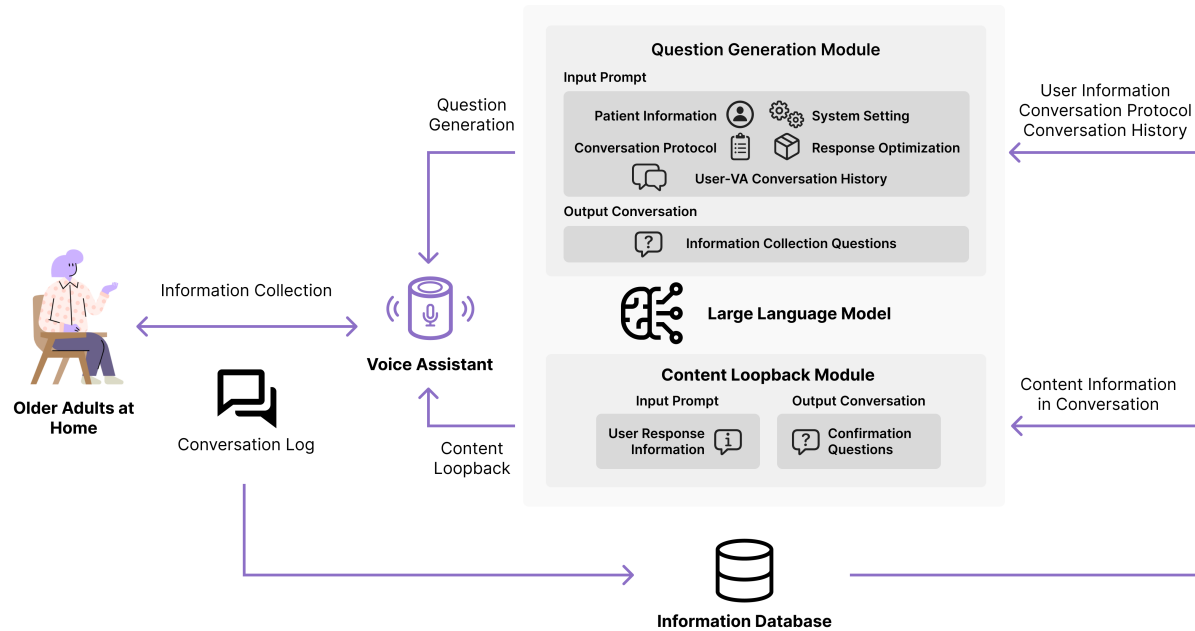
Question Generation Module

Input Prompt

Patient Information

System Setting

Conversation Protocol

Response Optimization

User-VA Conversation History

Output Conversation

Information Collection Questions

Question Generation

User Information
Conversation Protocol
Conversation History

Information Collection

Voice Assistant

Older Adults at Home

Large Language Model

Content Loopback Module

Input Prompt

Output Conversation

User Response Information

Confirmation Questions

Content Information in Conversation

Conversation Log

Content Loopback

Information Database